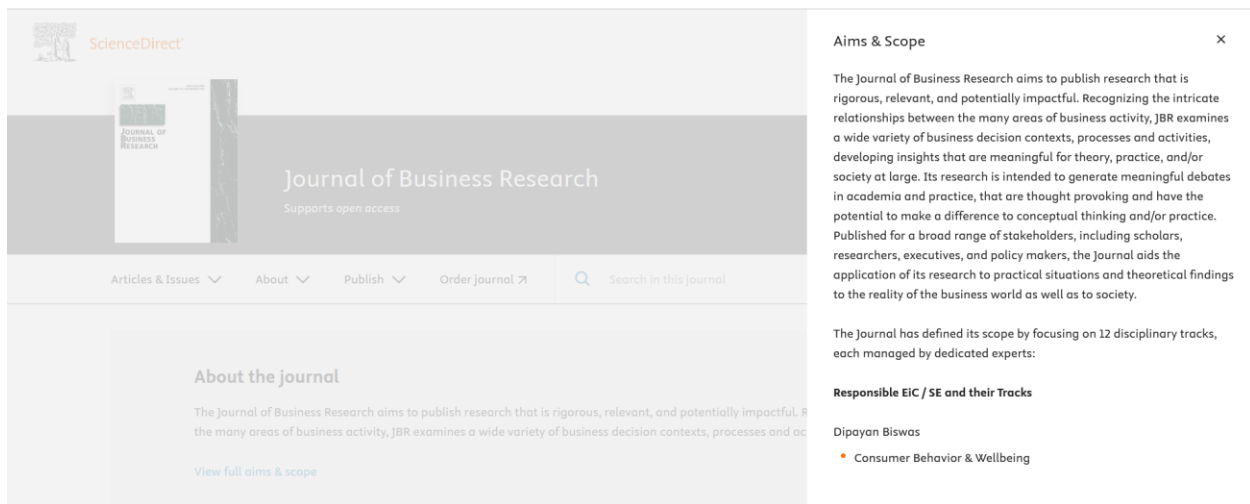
ScienceDirect

Journal of Business Research

Journal of Business Research

Supports open access

Articles & Issues ∨ About ∨ Publish ∨ Order journal ↗ Search in this journal

About the journal

The Journal of Business Research aims to publish research that is rigorous, relevant, and potentially impactful. R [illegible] the many areas of business activity, JBR examines a wide variety of business decision contexts, processes and ac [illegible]

View full aims & scope

Aims & Scope ×

The Journal of Business Research aims to publish research that is rigorous, relevant, and potentially impactful. Recognizing the intricate relationships between the many areas of business activity, JBR examines a wide variety of business decision contexts, processes and activities, developing insights that are meaningful for theory, practice, and/or society at large. Its research is intended to generate meaningful debates in academia and practice, that are thought provoking and have the potential to make a difference to conceptual thinking and/or practice. Published for a broad range of stakeholders, including scholars, researchers, executives, and policy makers, the Journal aids the application of its research to practical situations and theoretical findings to the reality of the business world as well as to society.

The Journal has defined its scope by focusing on 12 disciplinary tracks, each managed by dedicated experts:

Responsible EiC / SE and their Tracks

Dipayan Biswas

• Consumer Behavior & Wellbeing